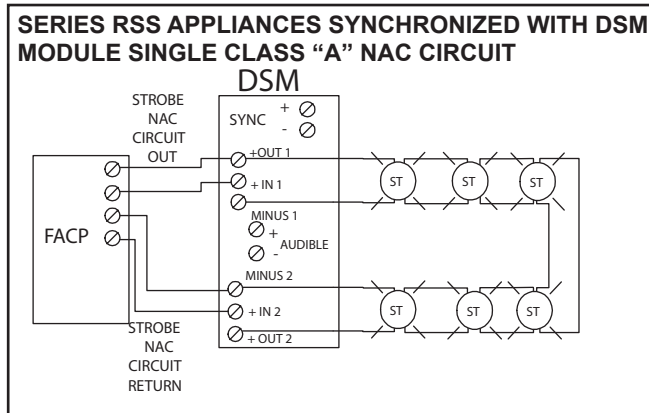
SERIES RSS APPLIANCES SYNCHRONIZED WITH DSM MODULE SINGLE CLASS "A" NAC CIRCUIT

DSM

STROBE NAC CIRCUIT OUT

SYNC + -

+OUT 1

+ IN 1

MINUS 1

+ - AUDIBLE

MINUS 2

+ IN 2

+ OUT 2

FACP

STROBE NAC CIRCUIT RETURN

ST

ST

ST

ST

ST

ST